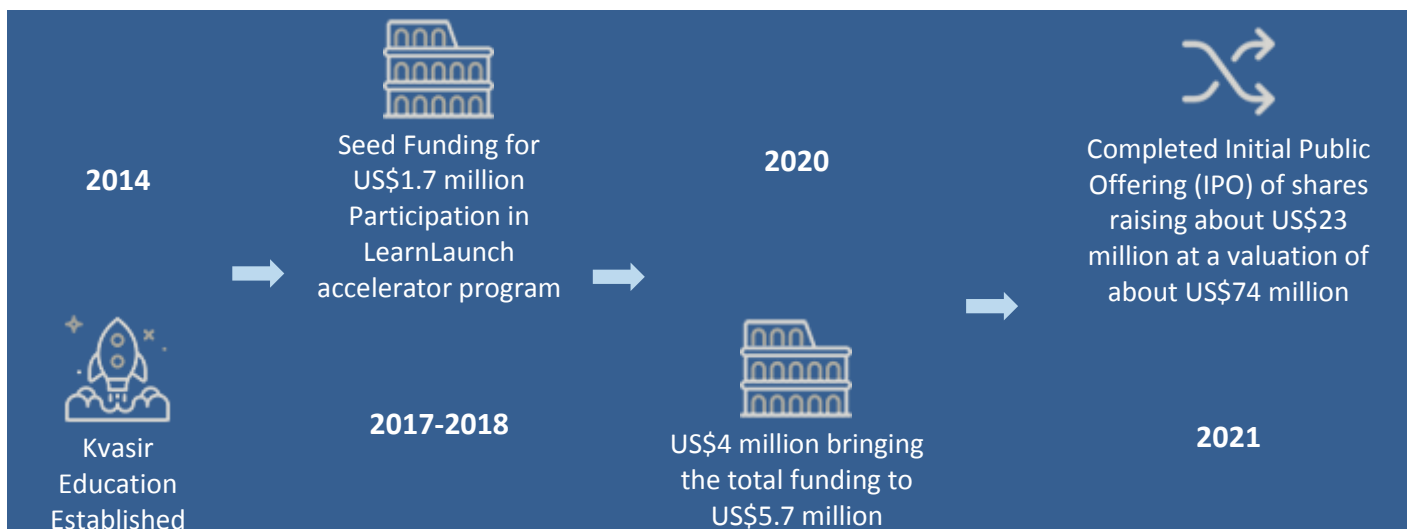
2014

Kvasir Education Established

Seed Funding for US$1.7 million Participation in LearnLaunch accelerator program

2017-2018

2020

US$4 million bringing the total funding to US$5.7 million

Completed Initial Public Offering (IPO) of shares raising about US$23 million at a valuation of about US$74 million

2021